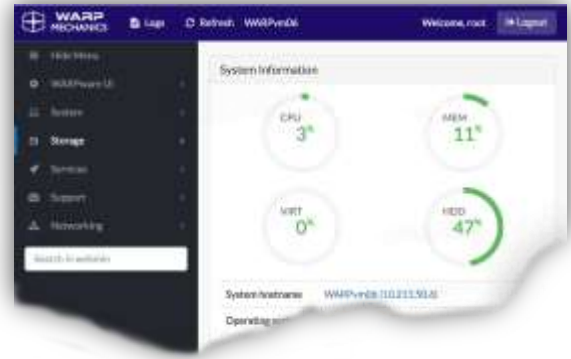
WARP MECHANICS
Logs
Refresh
WARPvm06
Welcome, root
Logout

Hide Menu
WARPware UI
System
Storage
Services
Support
Networking
Search in website

System Information

CPU
3%

MEM
11%

VIRT
0%

HDD
47%

System hostname
WARPvm06 (10.211.50.6)
Operating sys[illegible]